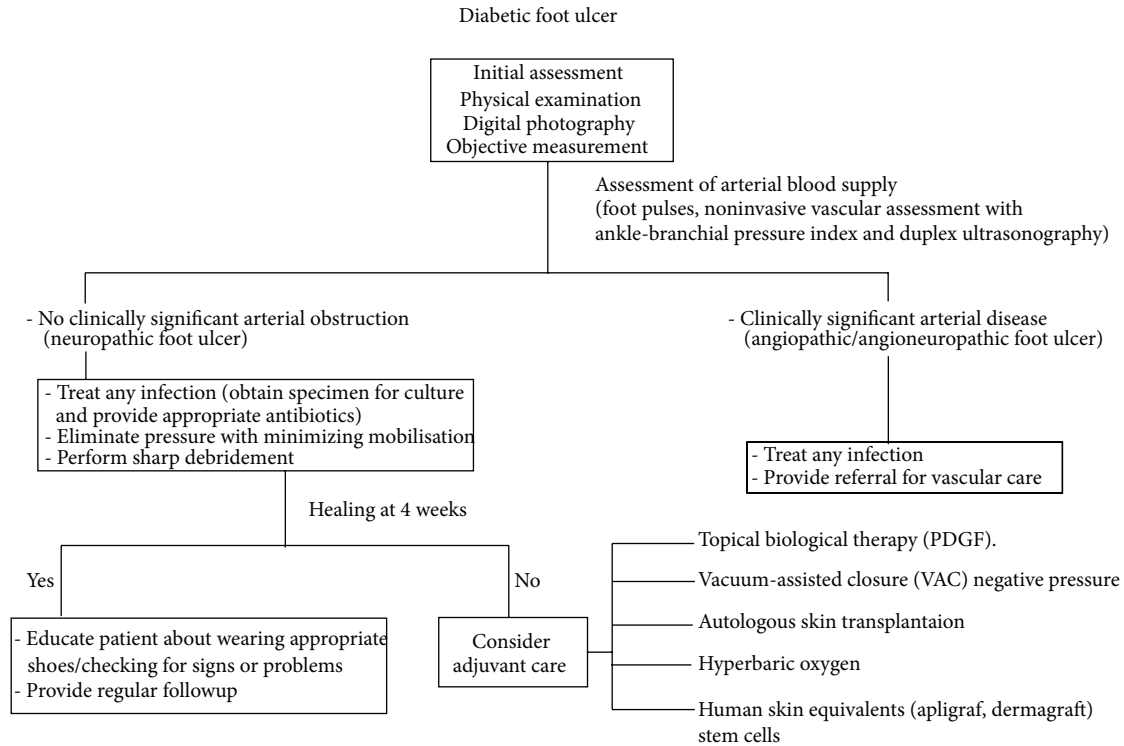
Diabetic foot ulcer

Initial assessment
Physical examination
Digital photography
Objective measurement

Assessment of arterial blood supply
(foot pulses, noninvasive vascular assessment with ankle-branchial pressure index and duplex ultrasonography)

- No clinically significant arterial obstruction (neuropathic foot ulcer)

- Clinically significant arterial disease (angiopathic/angioneuropathic foot ulcer)

- Treat any infection (obtain specimen for culture and provide appropriate antibiotics)
- Eliminate pressure with minimizing mobilisation
- Perform sharp debridement

- Treat any infection
- Provide referral for vascular care

Healing at 4 weeks

Yes

No

- Educate patient about wearing appropriate shoes/checking for signs or problems
- Provide regular followup

Consider adjuvant care

Topical biological therapy (PDGF).

Vacuum-assisted closure (VAC) negative pressure

Autologous skin transplantaion

Hyperbaric oxygen

Human skin equivalents (apligraf, dermagraft) stem cells